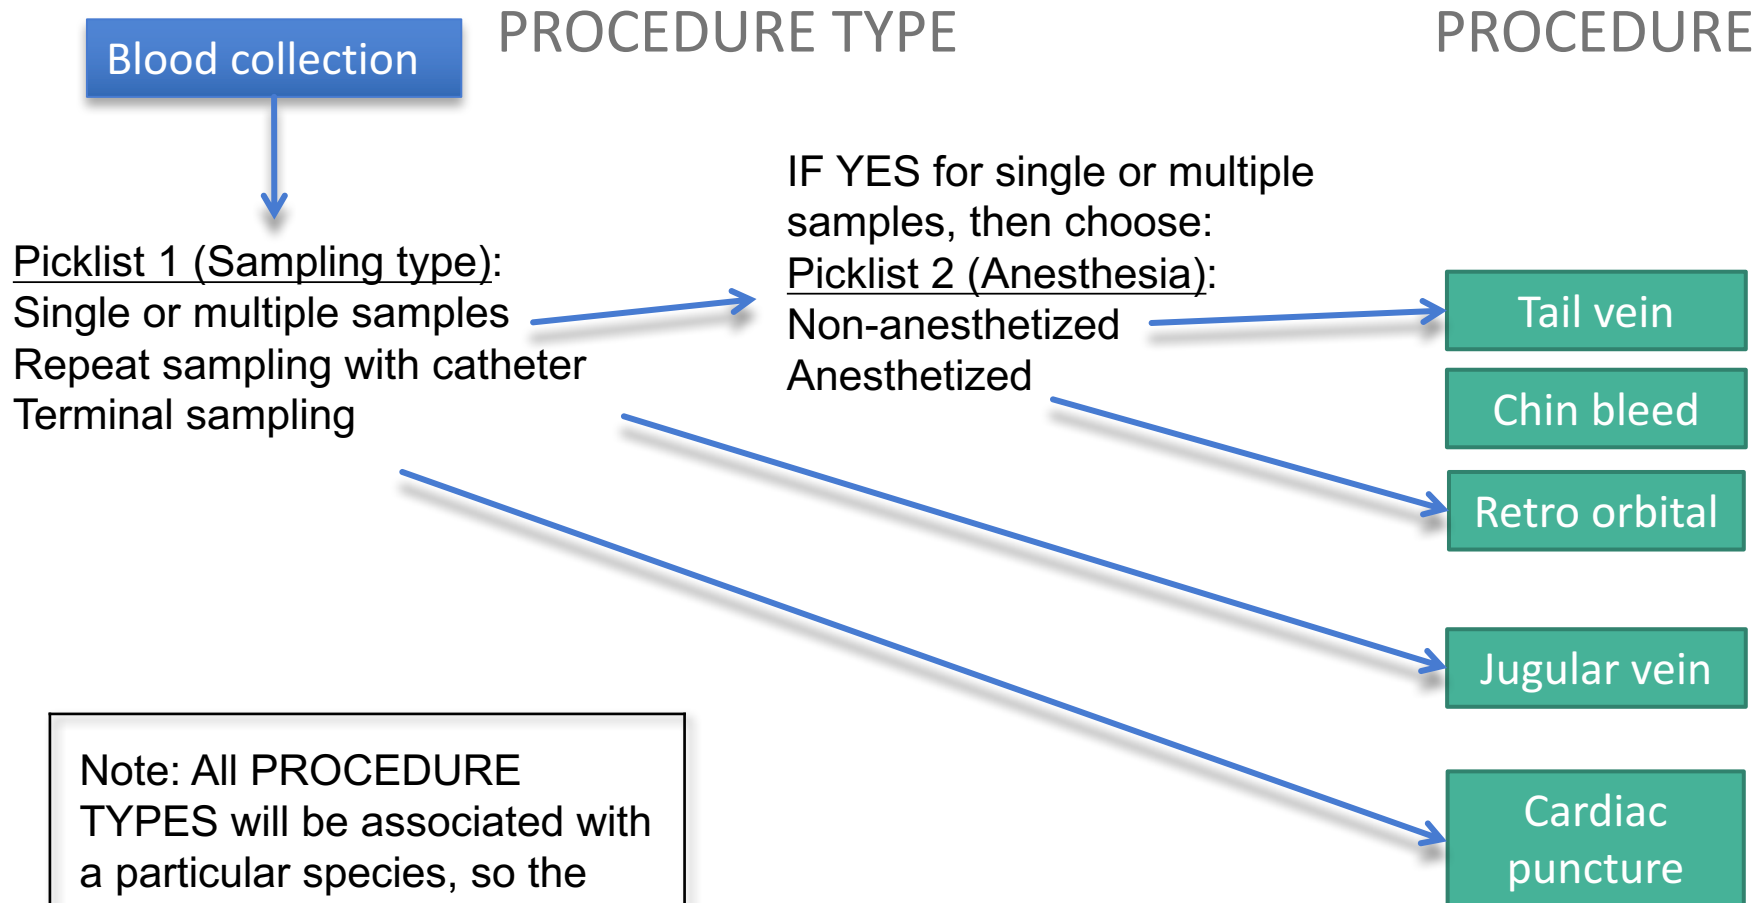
Blood collection

PROCEDURE TYPE

PROCEDURE

Picklist 1 (Sampling type):
Single or multiple samples
Repeat sampling with catheter
Terminal sampling

IF YES for single or multiple samples, then choose:
Picklist 2 (Anesthesia):
Non-anesthetized
Anesthetized

Tail vein

Chin bleed

Retro orbital

Jugular vein

Cardiac puncture

Note: All PROCEDURE TYPES will be associated with a particular species, so the